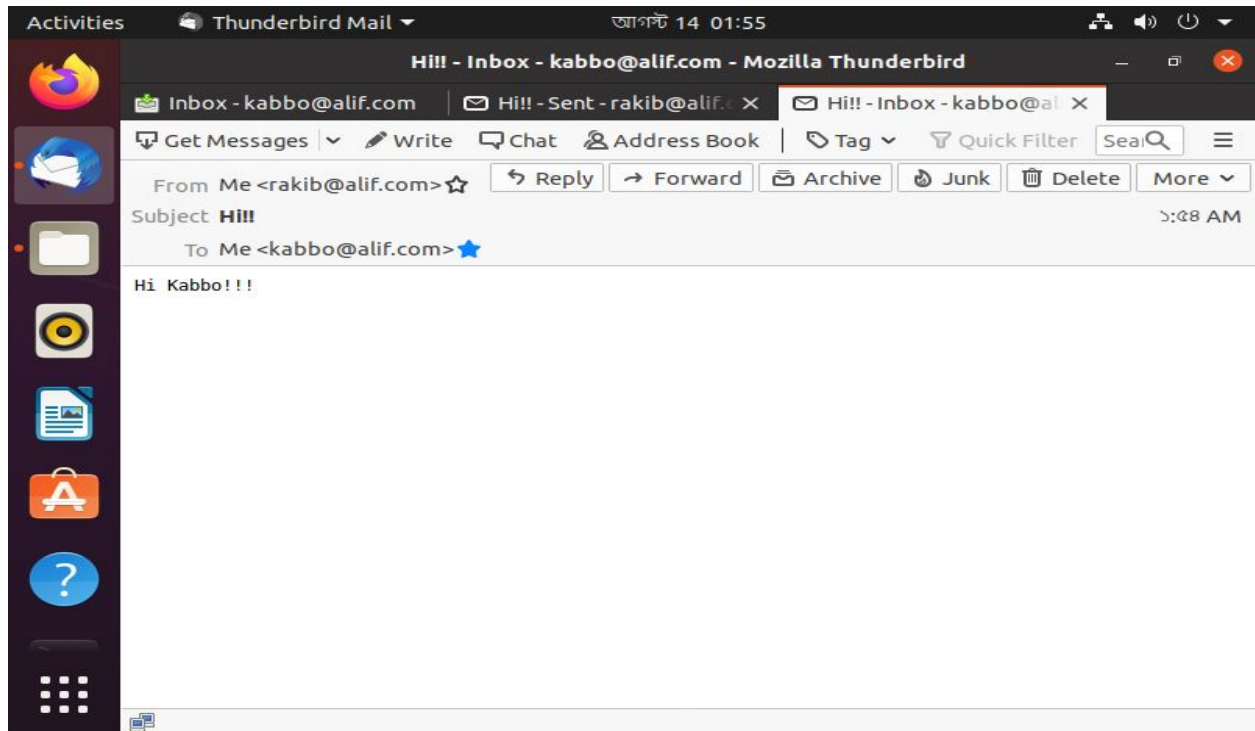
Activities Thunderbird Mail ▾ আগস্ট 14 01:55

Hi!! - Inbox - kabbo@alif.com - Mozilla Thunderbird

Inbox - kabbo@alif.com | Hi!! - Sent - rakib@alif.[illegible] × | Hi!! - Inbox - kabbo@al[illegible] ×

Get Messages | Write | Chat | Address Book | Tag | Quick Filter | Sea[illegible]

From Me <rakib@alif.com> | Reply | Forward | Archive | Junk | Delete | More

Subject Hi!! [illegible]:08 AM

To Me <kabbo@alif.com>

Hi Kabbo!!!